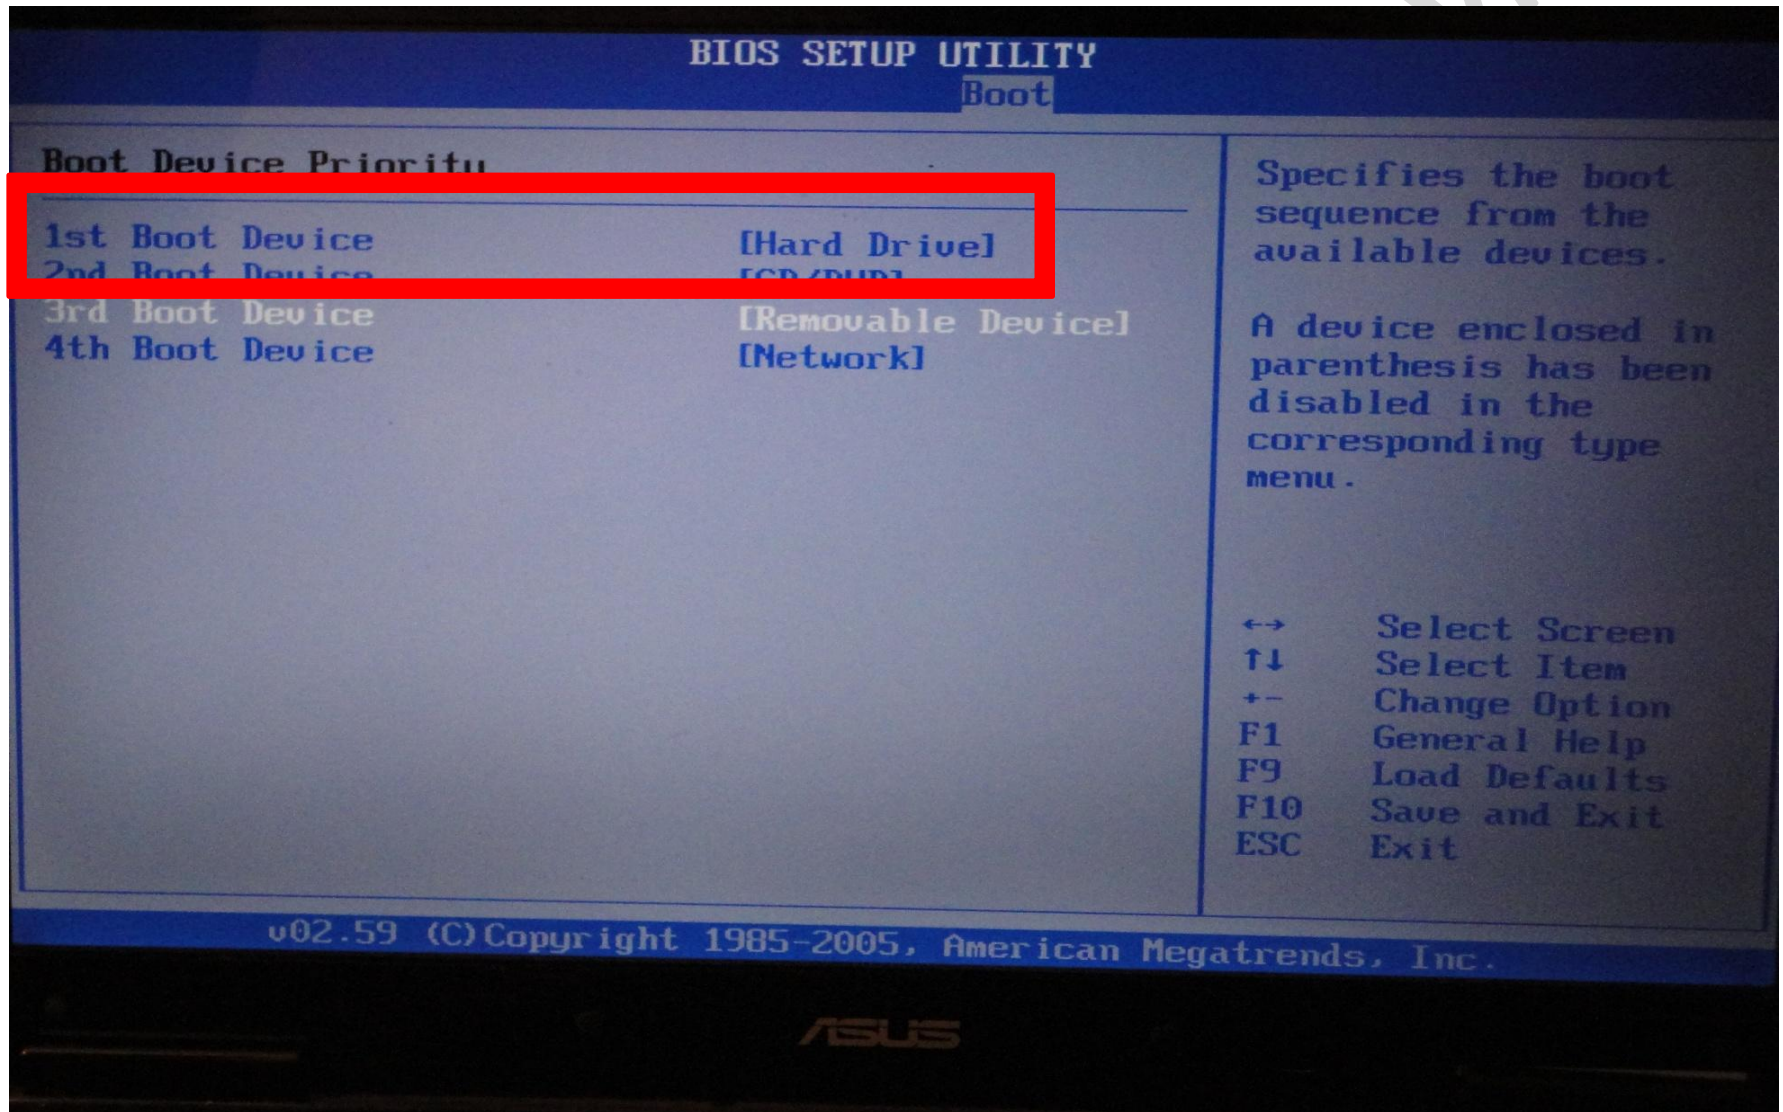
BIOS SETUP UTILITY
Boot

Boot Device Priority

1st Boot Device [Hard Drive]
2nd Boot Device [CD/DVD]
3rd Boot Device [Removable Device]
4th Boot Device [Network]

Specifies the boot sequence from the available devices.

A device enclosed in parenthesis has been disabled in the corresponding type menu.

←→ Select Screen
↑↓ Select Item
+- Change Option
F1 General Help
F9 Load Defaults
F10 Save and Exit
ESC Exit

v02.59 (C)Copyright 1985-2005, American Megatrends, Inc.

ASUS